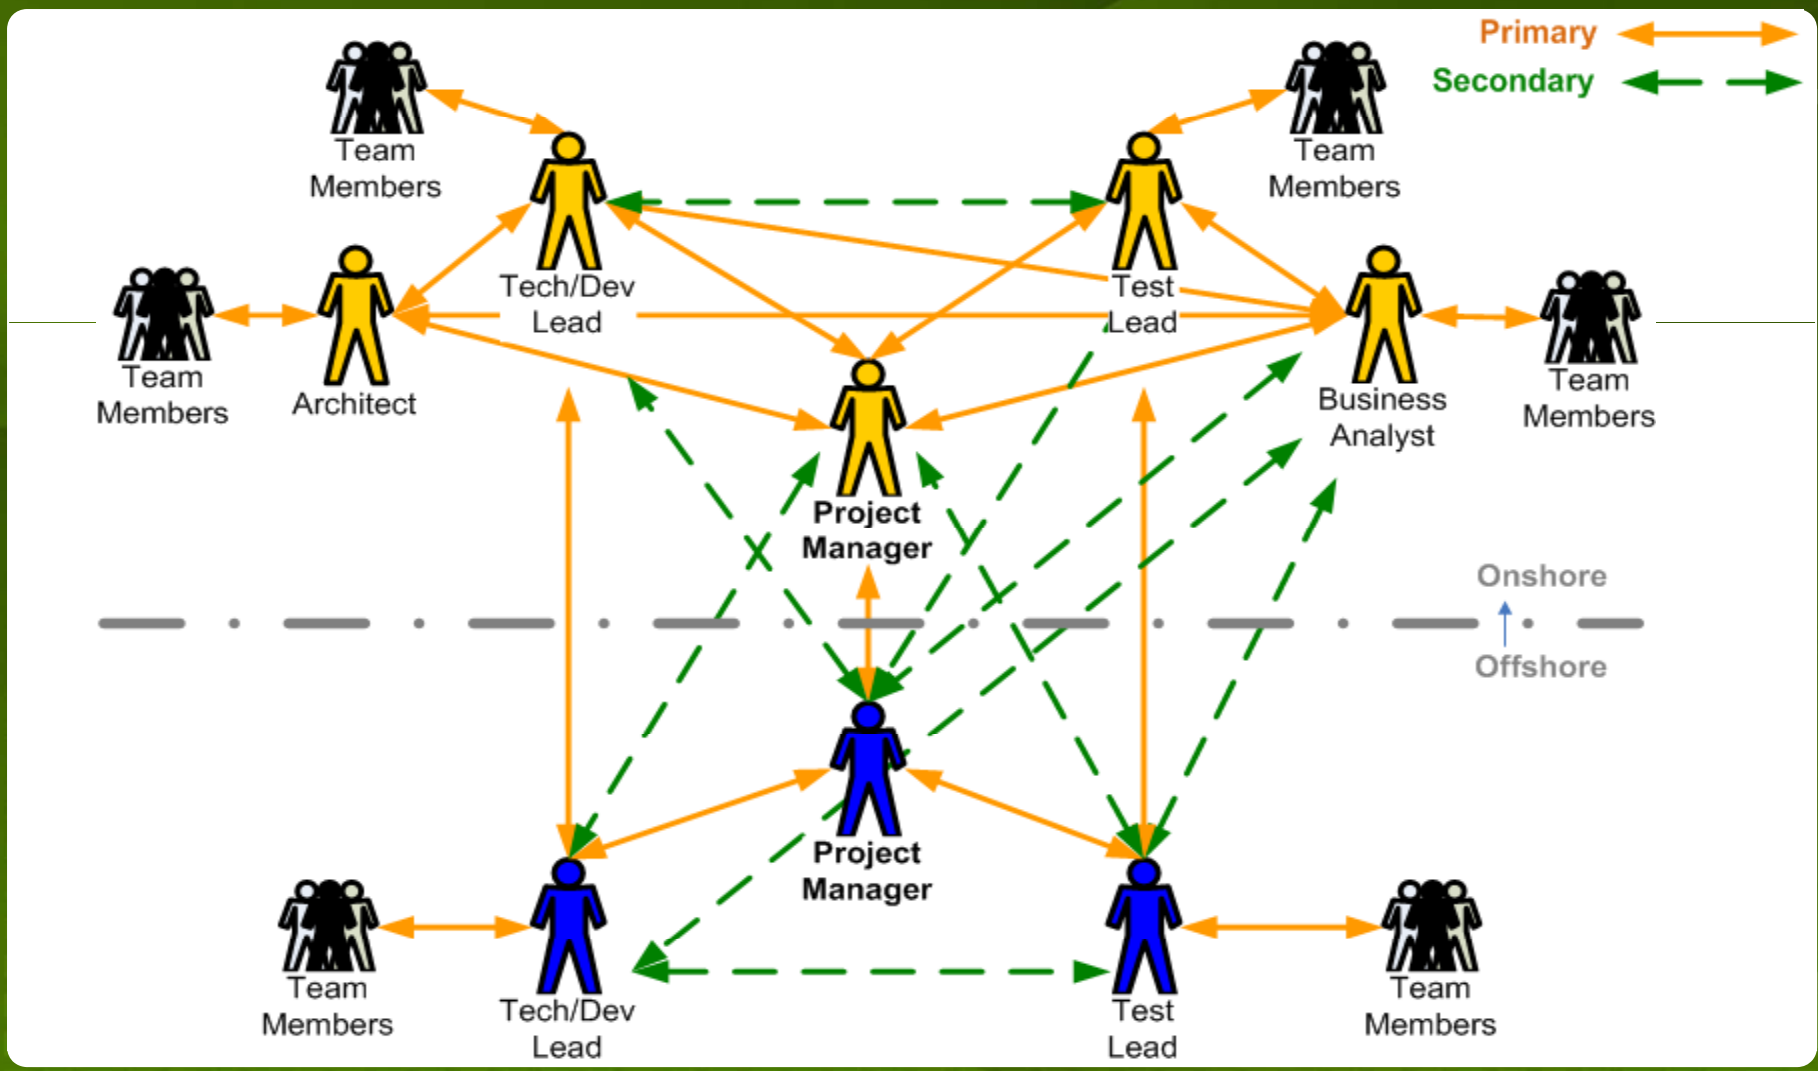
Primary

Secondary

Team Members

Tech/Dev Lead

Test Lead

Team Members

Team Members

Architect

Project Manager

Business Analyst

Team Members

Onshore

Offshore

Project Manager

Team Members

Tech/Dev Lead

Test Lead

Team Members